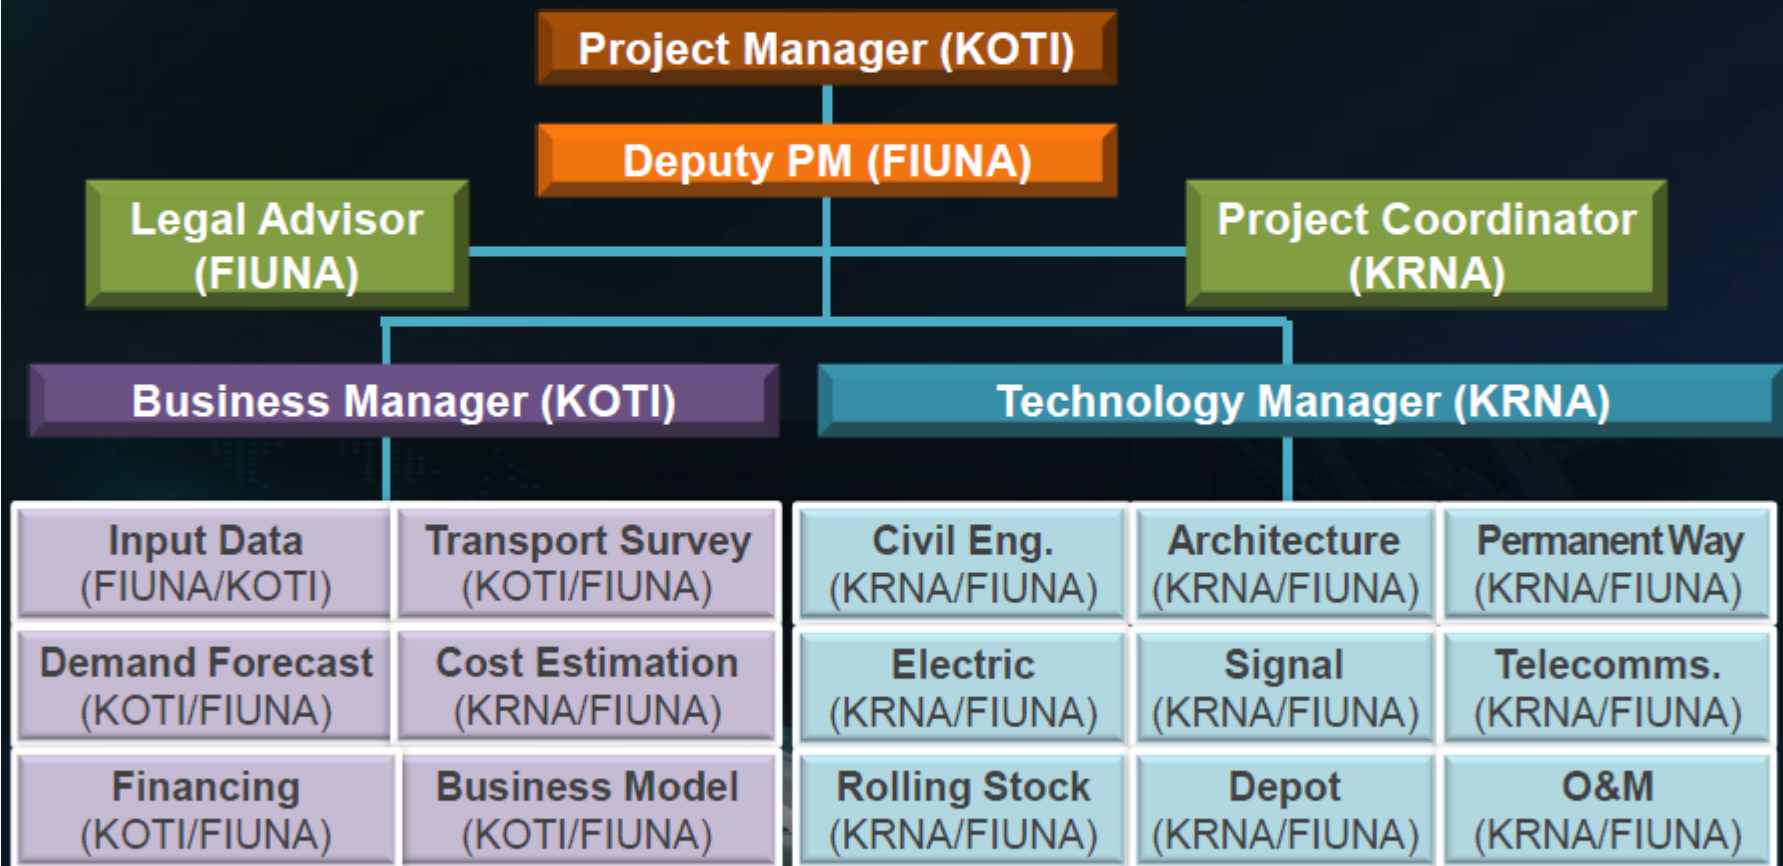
Project Manager (KOTI)

Deputy PM (FIUNA)

Legal Advisor (FIUNA)

Project Coordinator (KRNA)

Business Manager (KOTI)

Technology Manager (KRNA)

| Input Data (FIUNA/KOTI) | Transport Survey (KOTI/FIUNA) |
|---|---|
| Demand Forecast (KOTI/FIUNA) | Cost Estimation (KRNA/FIUNA) |
| Financing (KOTI/FIUNA) | Business Model (KOTI/FIUNA) |

| Civil Eng. (KRNA/FIUNA) | Architecture (KRNA/FIUNA) | Permanent Way (KRNA/FIUNA) |
|---|---|---|
| Electric (KRNA/FIUNA) | Signal (KRNA/FIUNA) | Telecomms. (KRNA/FIUNA) |
| Rolling Stock (KRNA/FIUNA) | Depot (KRNA/FIUNA) | O&M (KRNA/FIUNA) |